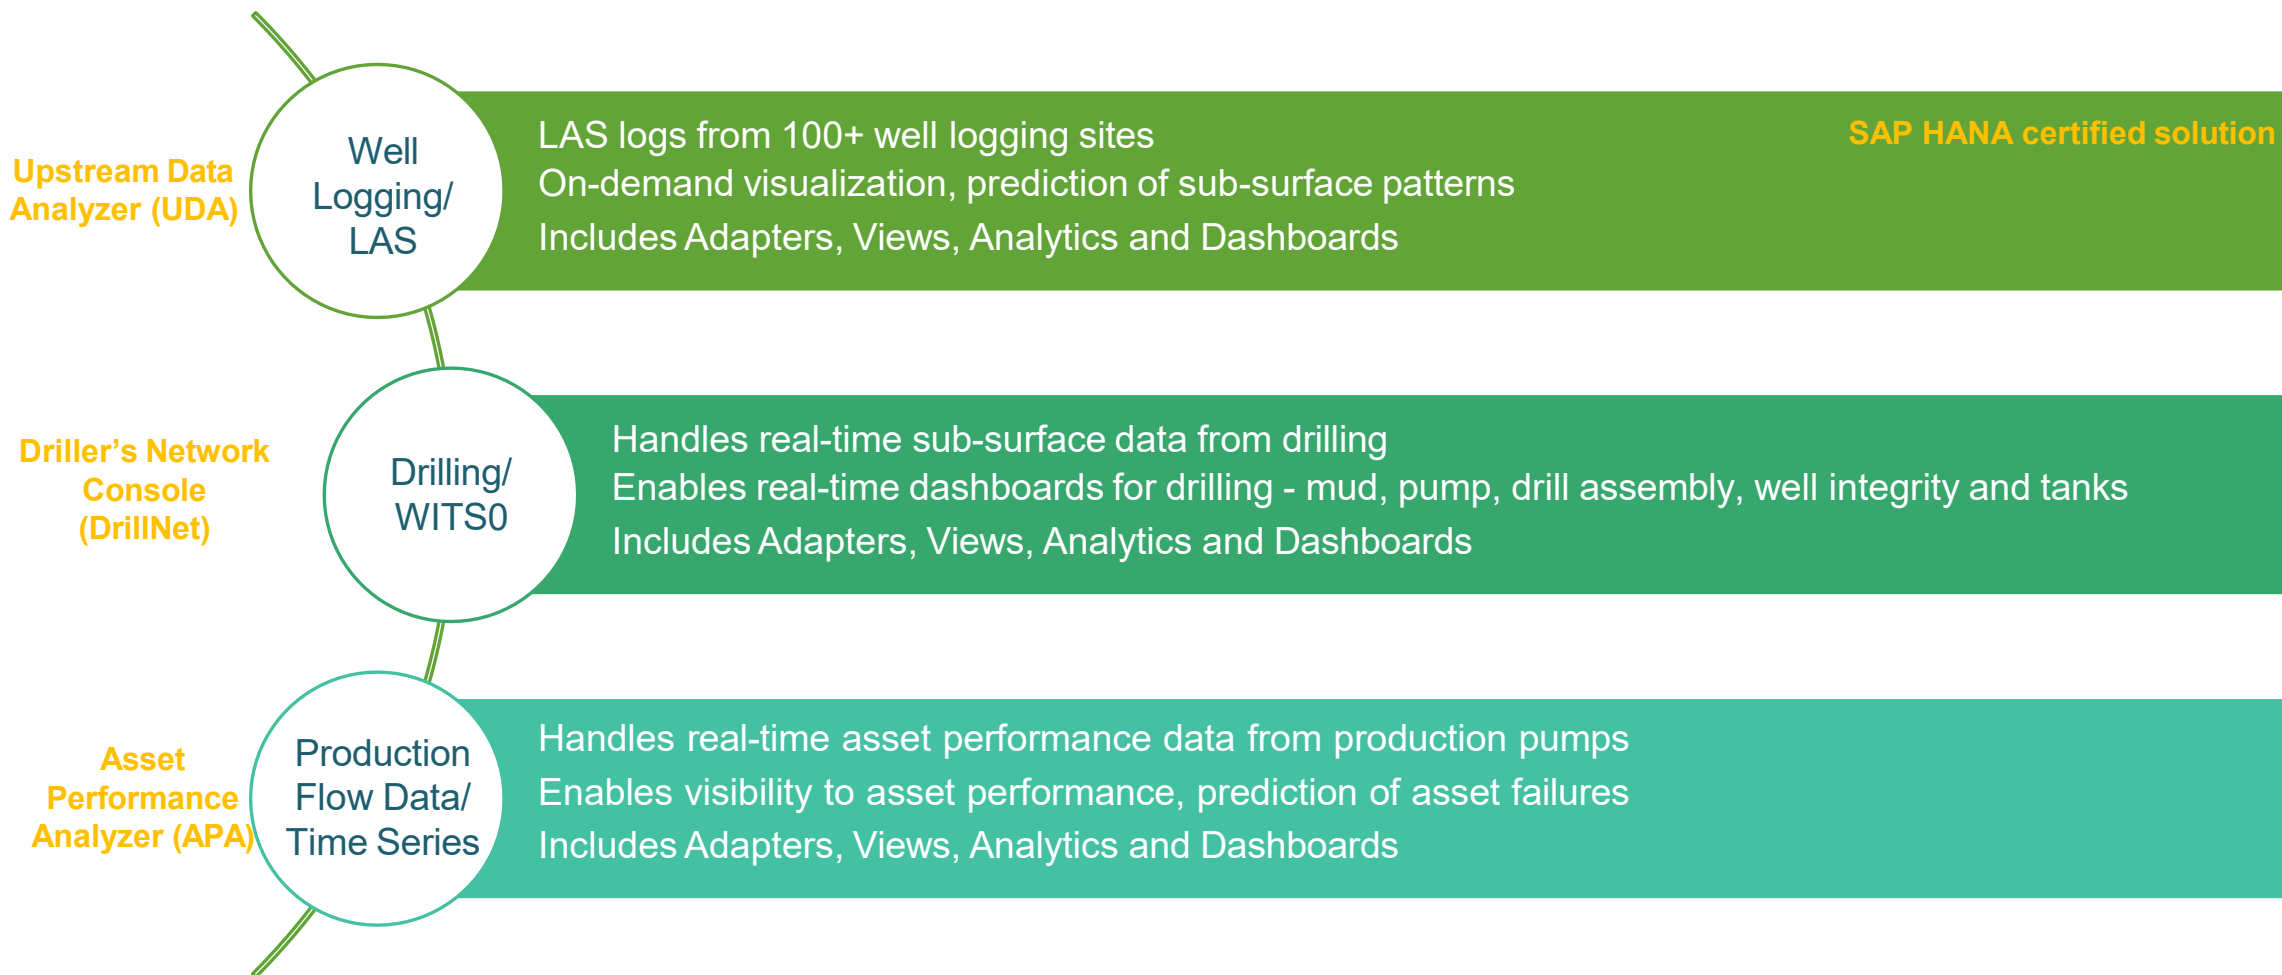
Upstream Data Analyzer (UDA)

Well Logging/ LAS

LAS logs from 100+ well logging sites
On-demand visualization, prediction of sub-surface patterns
Includes Adapters, Views, Analytics and Dashboards

SAP HANA certified solution

Driller's Network Console (DrillNet)

Drilling/ WITS0

Handles real-time sub-surface data from drilling
Enables real-time dashboards for drilling - mud, pump, drill assembly, well integrity and tanks
Includes Adapters, Views, Analytics and Dashboards

Asset Performance Analyzer (APA)

Production Flow Data/ Time Series

Handles real-time asset performance data from production pumps
Enables visibility to asset performance, prediction of asset failures
Includes Adapters, Views, Analytics and Dashboards